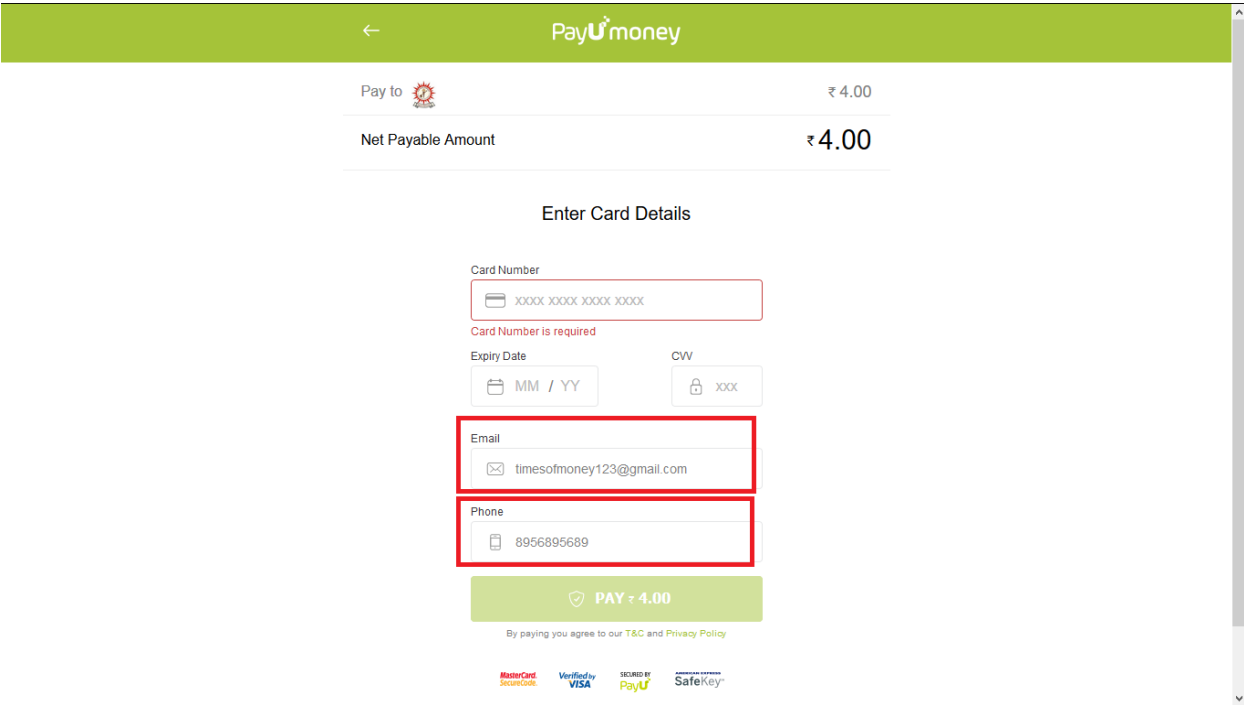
←

PayUmoney

Pay to ₹ 4.00

Net Payable Amount ₹4.00

Enter Card Details

Card Number

XXXX XXXX XXXX XXXX

Card Number is required

Expiry Date

MM / YY

CVV

XXX

Email

timesofmoney123@gmail.com

Phone

8956895689

PAY ₹ 4.00

By paying you agree to our T&C and Privacy Policy

MasterCard. SecureCode. Verified by VISA SECURED BY PayU AMERICAN EXPRESS SafeKey